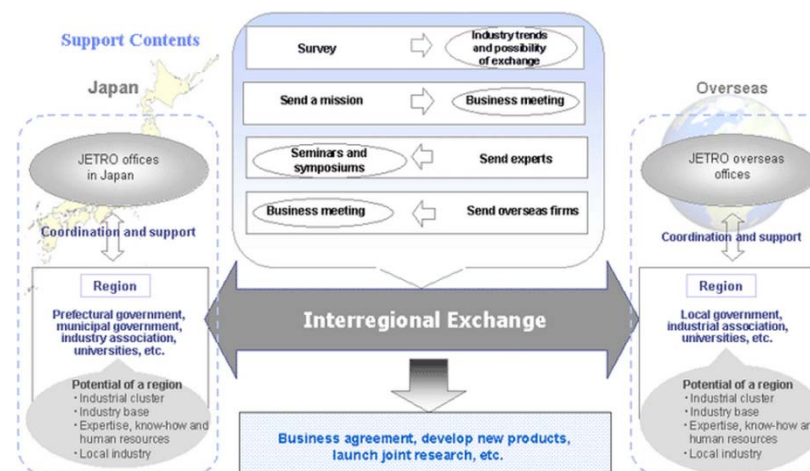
Support Contents

Japan

JETRO offices in Japan

Coordination and support

Region

Prefectural government, municipal government, industry association, universities, etc.

Potential of a region
・Industrial cluster
・Industry base
・Expertise, know-how and human resources
・Local industry

Survey

Industry trends and possibility of exchange

Send a mission

Business meeting

Seminars and symposiums

Send experts

Business meeting

Send overseas firms

Interregional Exchange

Business agreement, develop new products, launch joint research, etc.

Overseas

JETRO overseas offices

Coordination and support

Region

Local government, industrial association, universities, etc.

Potential of a region
・Industrial cluster
・Industry base
・Expertise, know-how and human resources
・Local industry